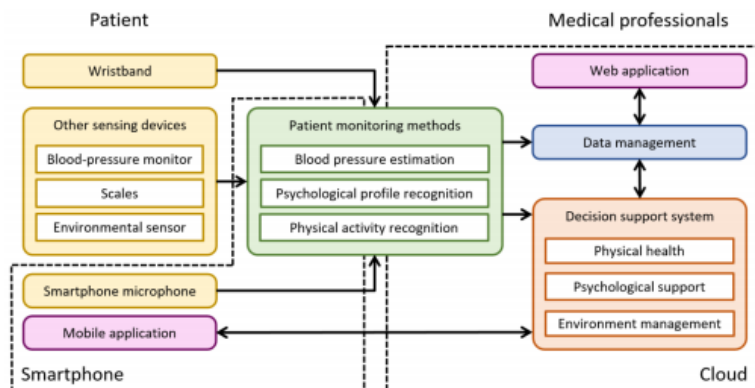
Patient

Medical professionals

Wristband

Other sensing devices

Blood-pressure monitor

Scales

Environmental sensor

Patient monitoring methods

Blood pressure estimation

Psychological profile recognition

Physical activity recognition

Web application

Data management

Decision support system

Physical health

Psychological support

Environment management

Smartphone microphone

Mobile application

Smartphone

Cloud